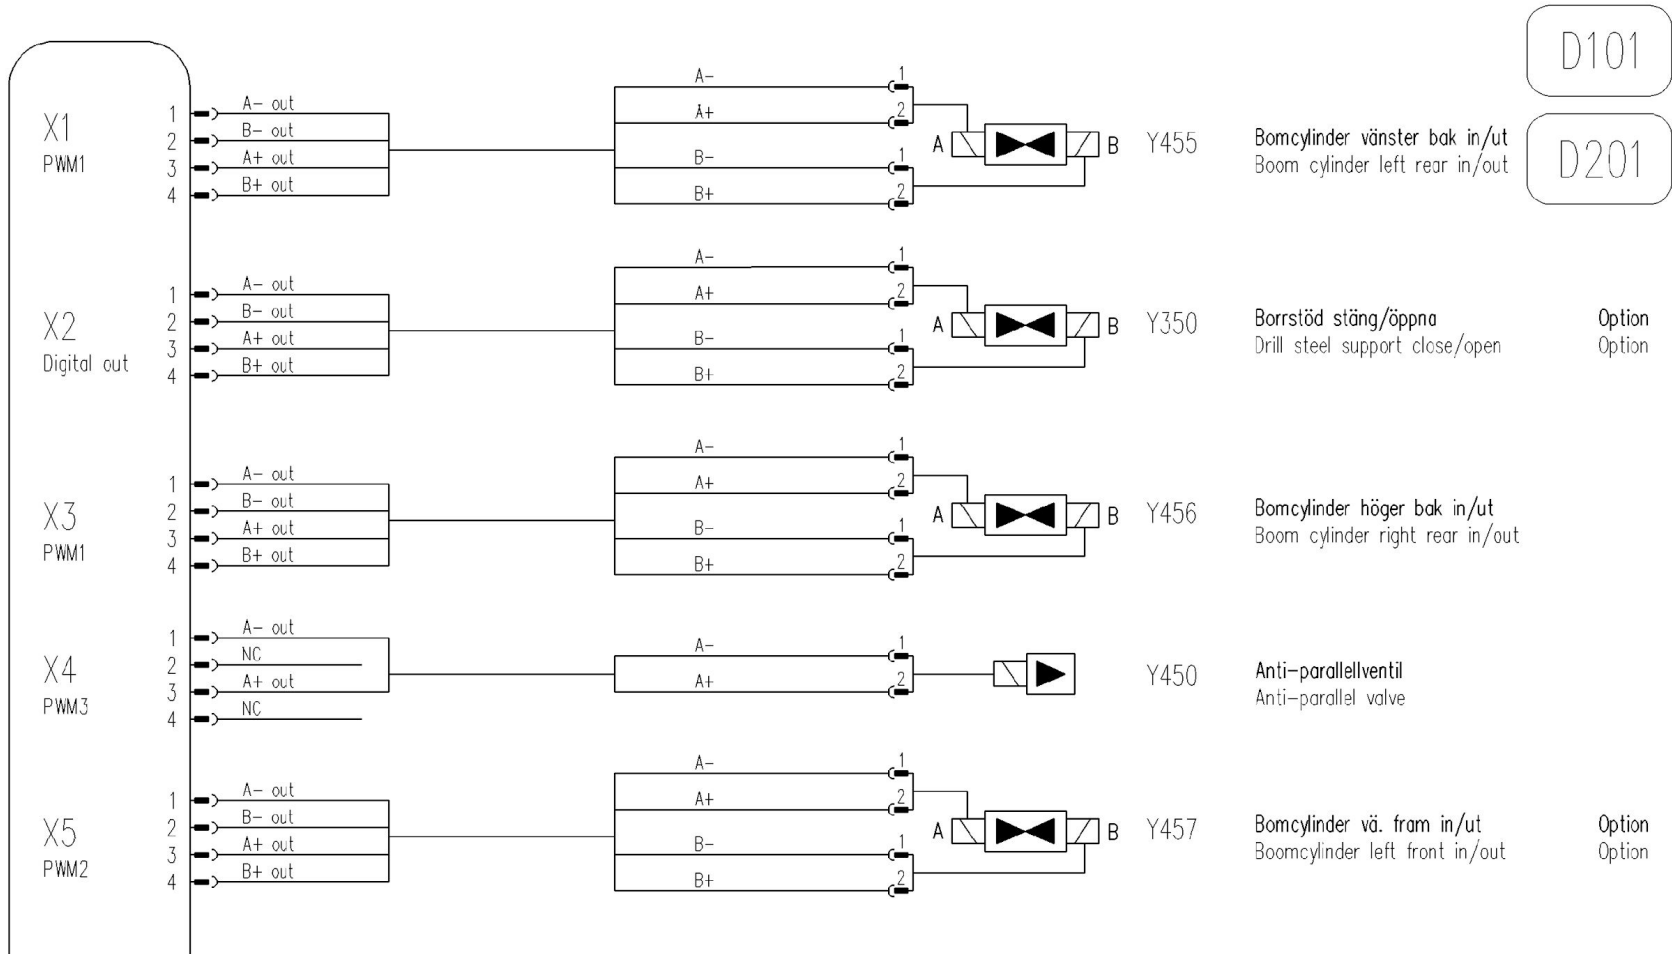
D101

D201

X1
PWM1
1 A- out
2 B- out
3 A+ out
4 B+ out

A-
1
A+
2
B-
1
B+
2
A B Y455
Bomcylinder vänster bak in/ut
Boom cylinder left rear in/out

X2
Digital out
1 A- out
2 B- out
3 A+ out
4 B+ out

A-
1
A+
2
B-
1
B+
2
A B Y350
Borrstöd stäng/öppna
Drill steel support close/open
Option
Option

X3
PWM1
1 A- out
2 B- out
3 A+ out
4 B+ out

A-
1
A+
2
B-
1
B+
2
A B Y456
Bomcylinder höger bak in/ut
Boom cylinder right rear in/out

X4
PWM3
1 A- out
2 NC
3 A+ out
4 NC

A-
1
A+
2
Y450
Anti-parallellventil
Anti-parallel valve

X5
PWM2
1 A- out
2 B- out
3 A+ out
4 B+ out

A-
1
A+
2
B-
1
B+
2
A B Y457
Bomcylinder vä. fram in/ut
Boomcylinder left front in/out
Option
Option